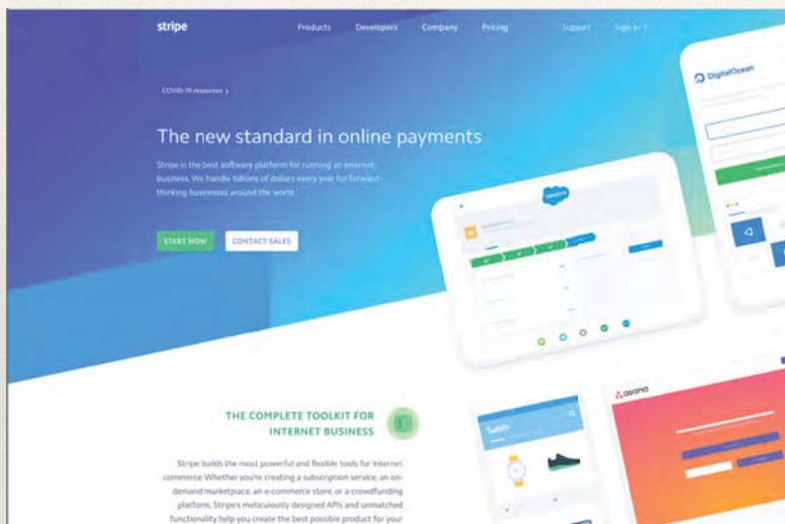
stripe

Products Developers Company Pricing Support Sign in

COVID-19 resources ›

The new standard in online payments

Stripe is the best software platform for running an internet business. We handle billions of dollars every year for forward-thinking businesses around the world.

START NOW CONTACT SALES

salesforce

DigitalOcean

asana

Switch

THE COMPLETE TOOLKIT FOR INTERNET BUSINESS

Stripe builds the most powerful and flexible tools for internet commerce. Whether you're creating a subscription service, an on-demand marketplace, an e-commerce store, or a crowdfunding platform, Stripe's meticulously designed APIs and unmatched functionality help you create the best possible product for your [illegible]